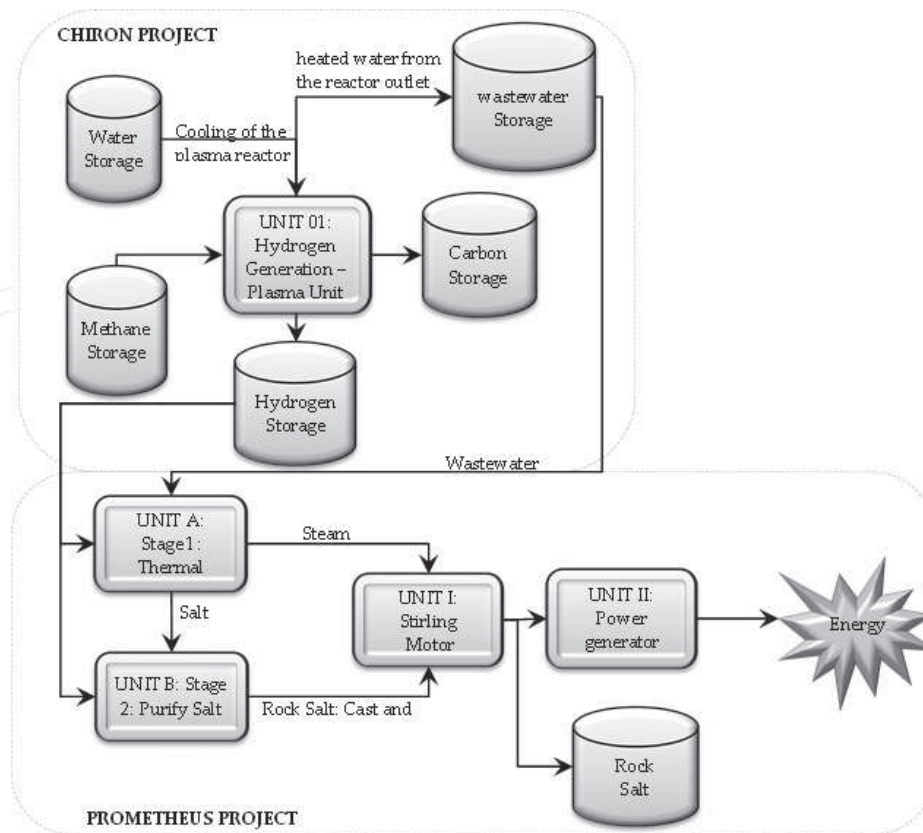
CHIRON PROJECT

heated water from the reactor outlet

wastewater Storage

Water Storage

Cooling of the plasma reactor

UNIT 01: Hydrogen Generation – Plasma Unit

Carbon Storage

Methane Storage

Hydrogen Storage

Wastewater

UNIT A: Stage1: Thermal

Steam

Salt

UNIT I: Stirling Motor

UNIT II: Power generator

Energy

UNIT B: Stage 2: Purify Salt

Rock Salt: Cast and

Rock Salt

PROMETHEUS PROJECT